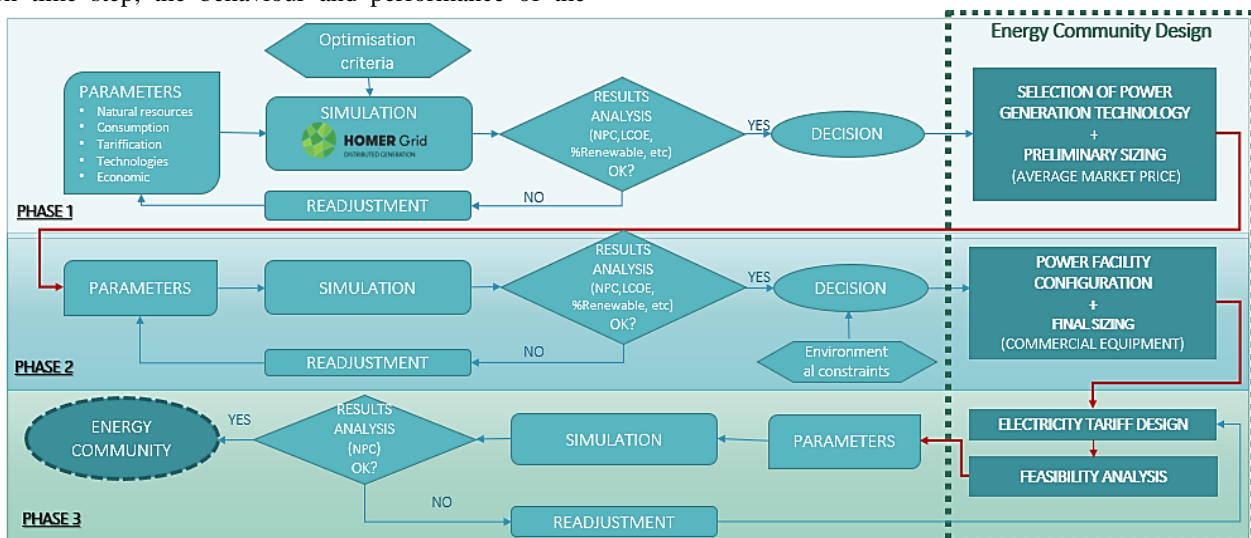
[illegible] time step, the behaviour and performance of the

Energy Community Design

PHASE 1

PARAMETERS
• Natural resources
• Consumption
• Tariffication
• Technologies
• Economic

Optimisation criteria

SIMULATION
HOMER Grid
DISTRIBUTED GENERATION

RESULTS ANALYSIS (NPC,LCOE, %Renewable, etc) OK?

YES

DECISION

NO

READJUSTMENT

SELECTION OF POWER GENERATION TECHNOLOGY
+
PRELIMINARY SIZING
(AVERAGE MARKET PRICE)

PHASE 2

PARAMETERS

SIMULATION

RESULTS ANALYSIS (NPC,LCOE, %Renewable, etc) OK?

YES

DECISION

NO

READJUSTMENT

Environment al constraints

POWER FACILITY CONFIGURATION
+
FINAL SIZING
(COMMERCIAL EQUIPMENT)

PHASE 3

ENERGY COMMUNITY

YES

RESULTS ANALYSIS (NPC) OK?

SIMULATION

PARAMETERS

NO

READJUSTMENT

ELECTRICITY TARIFF DESIGN

FEASIBILITY ANALYSIS